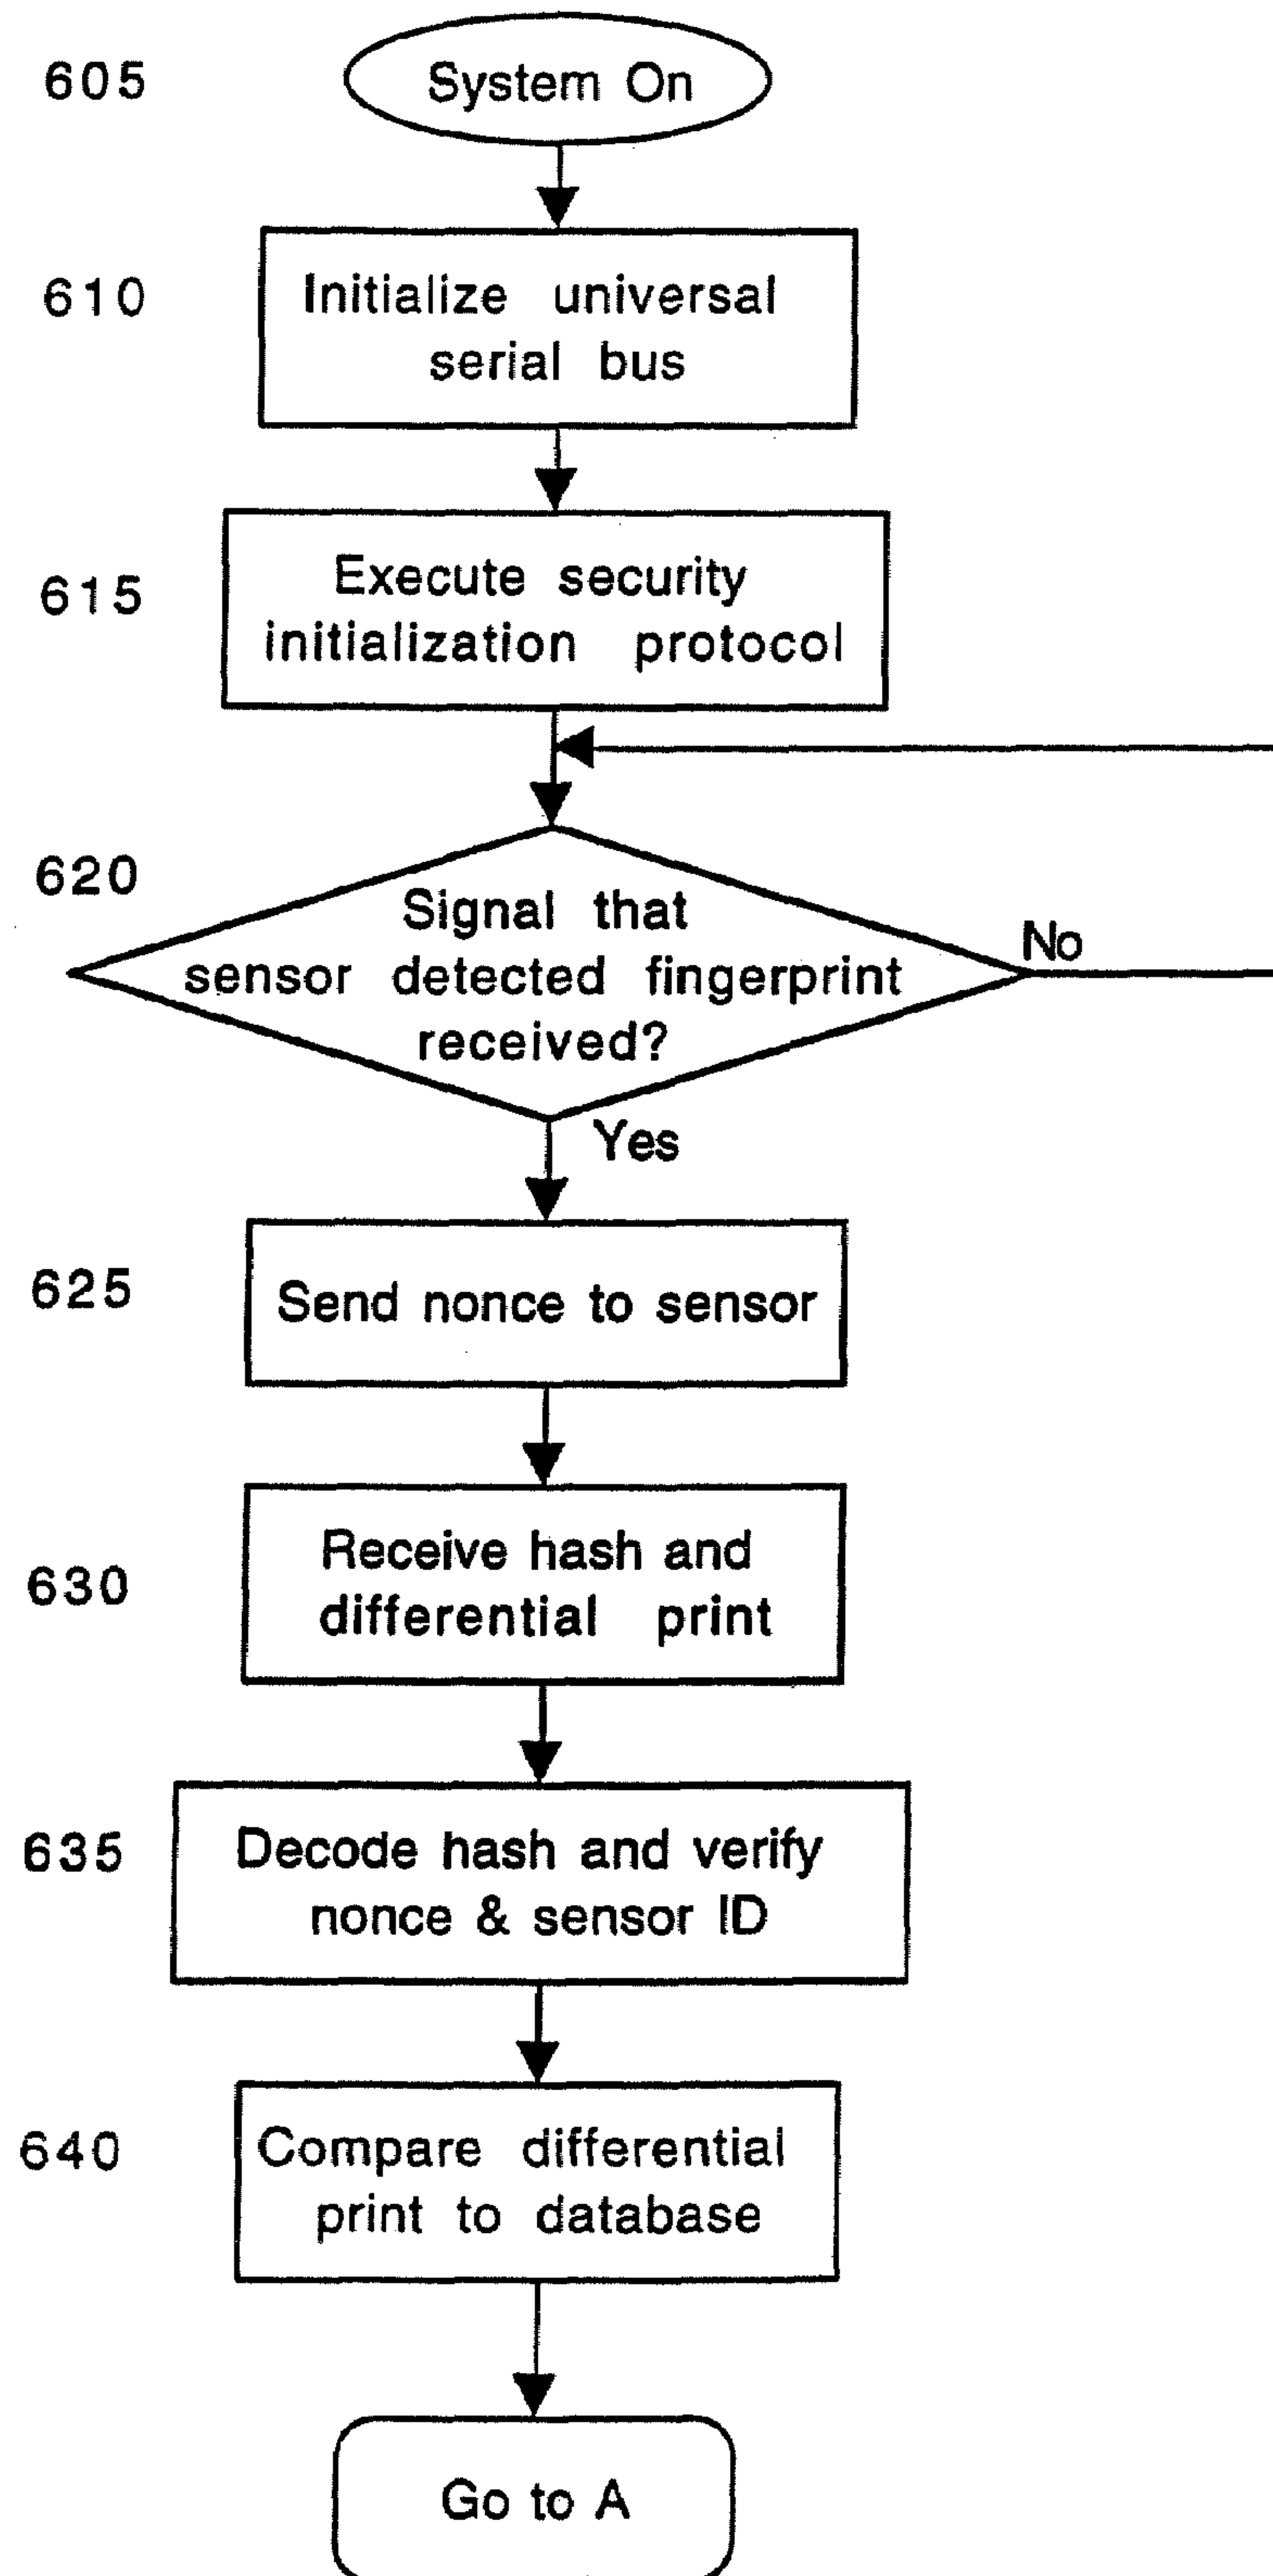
605
System On

610
Initialize universal serial bus

615
Execute security initialization protocol

620
Signal that sensor detected fingerprint received?
No
Yes

625
Send nonce to sensor

630
Receive hash and differential print

635
Decode hash and verify nonce & sensor ID

640
Compare differential print to database

Go to A